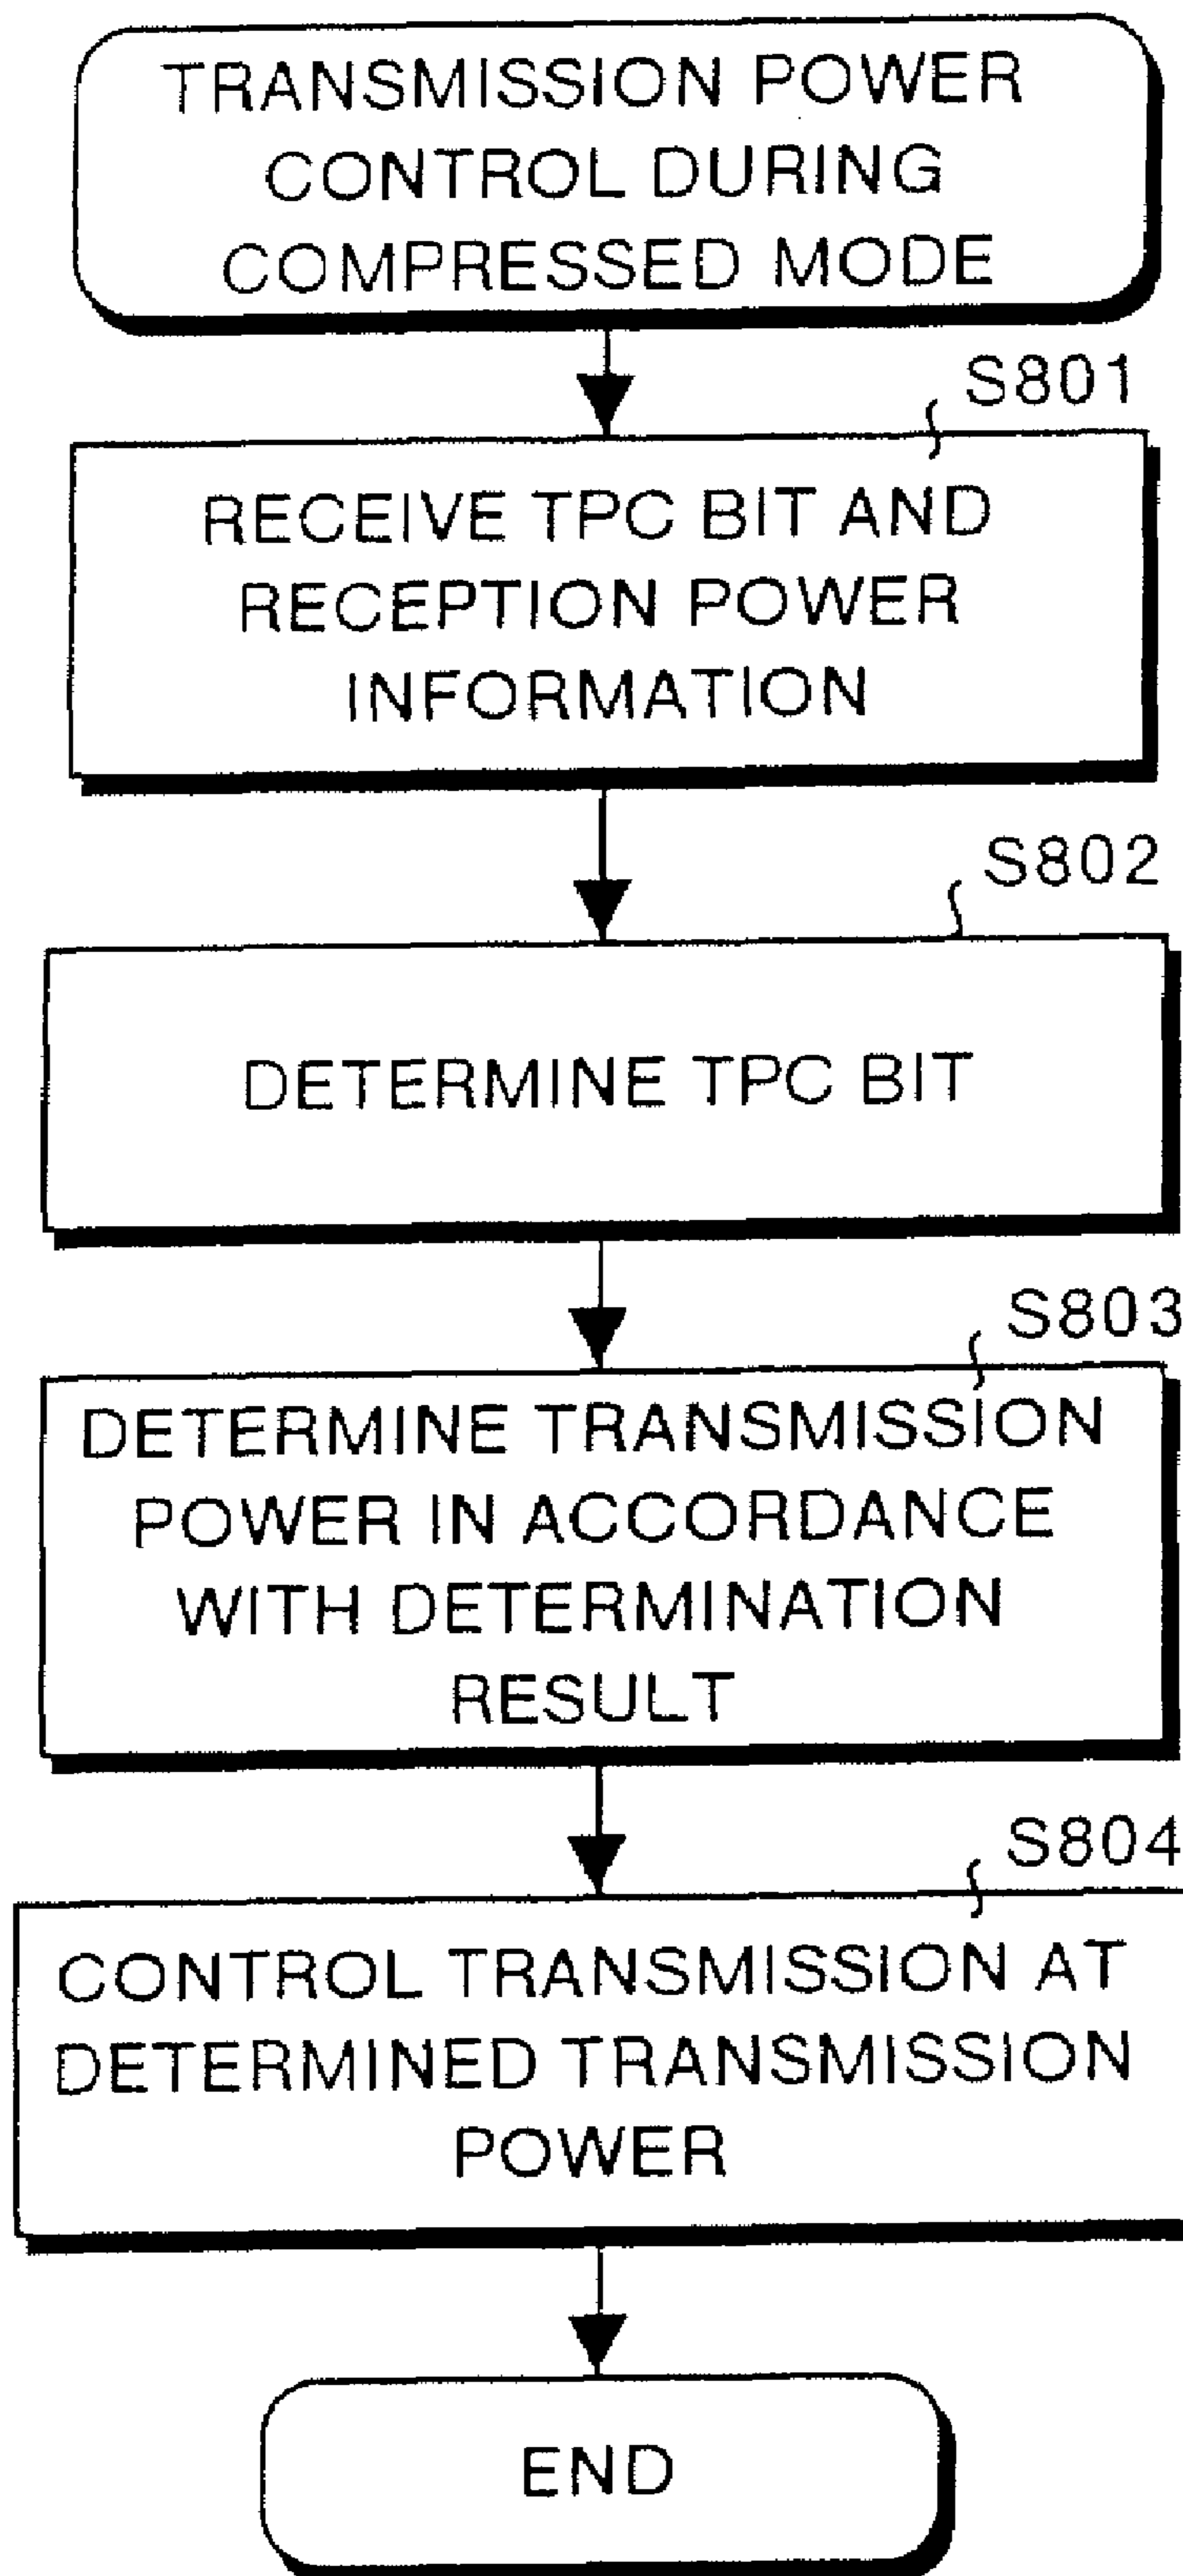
TRANSMISSION POWER CONTROL DURING COMPRESSED MODE

S801

RECEIVE TPC BIT AND RECEPTION POWER INFORMATION

S802

DETERMINE TPC BIT

S803

DETERMINE TRANSMISSION POWER IN ACCORDANCE WITH DETERMINATION RESULT

S804

CONTROL TRANSMISSION AT DETERMINED TRANSMISSION POWER

END